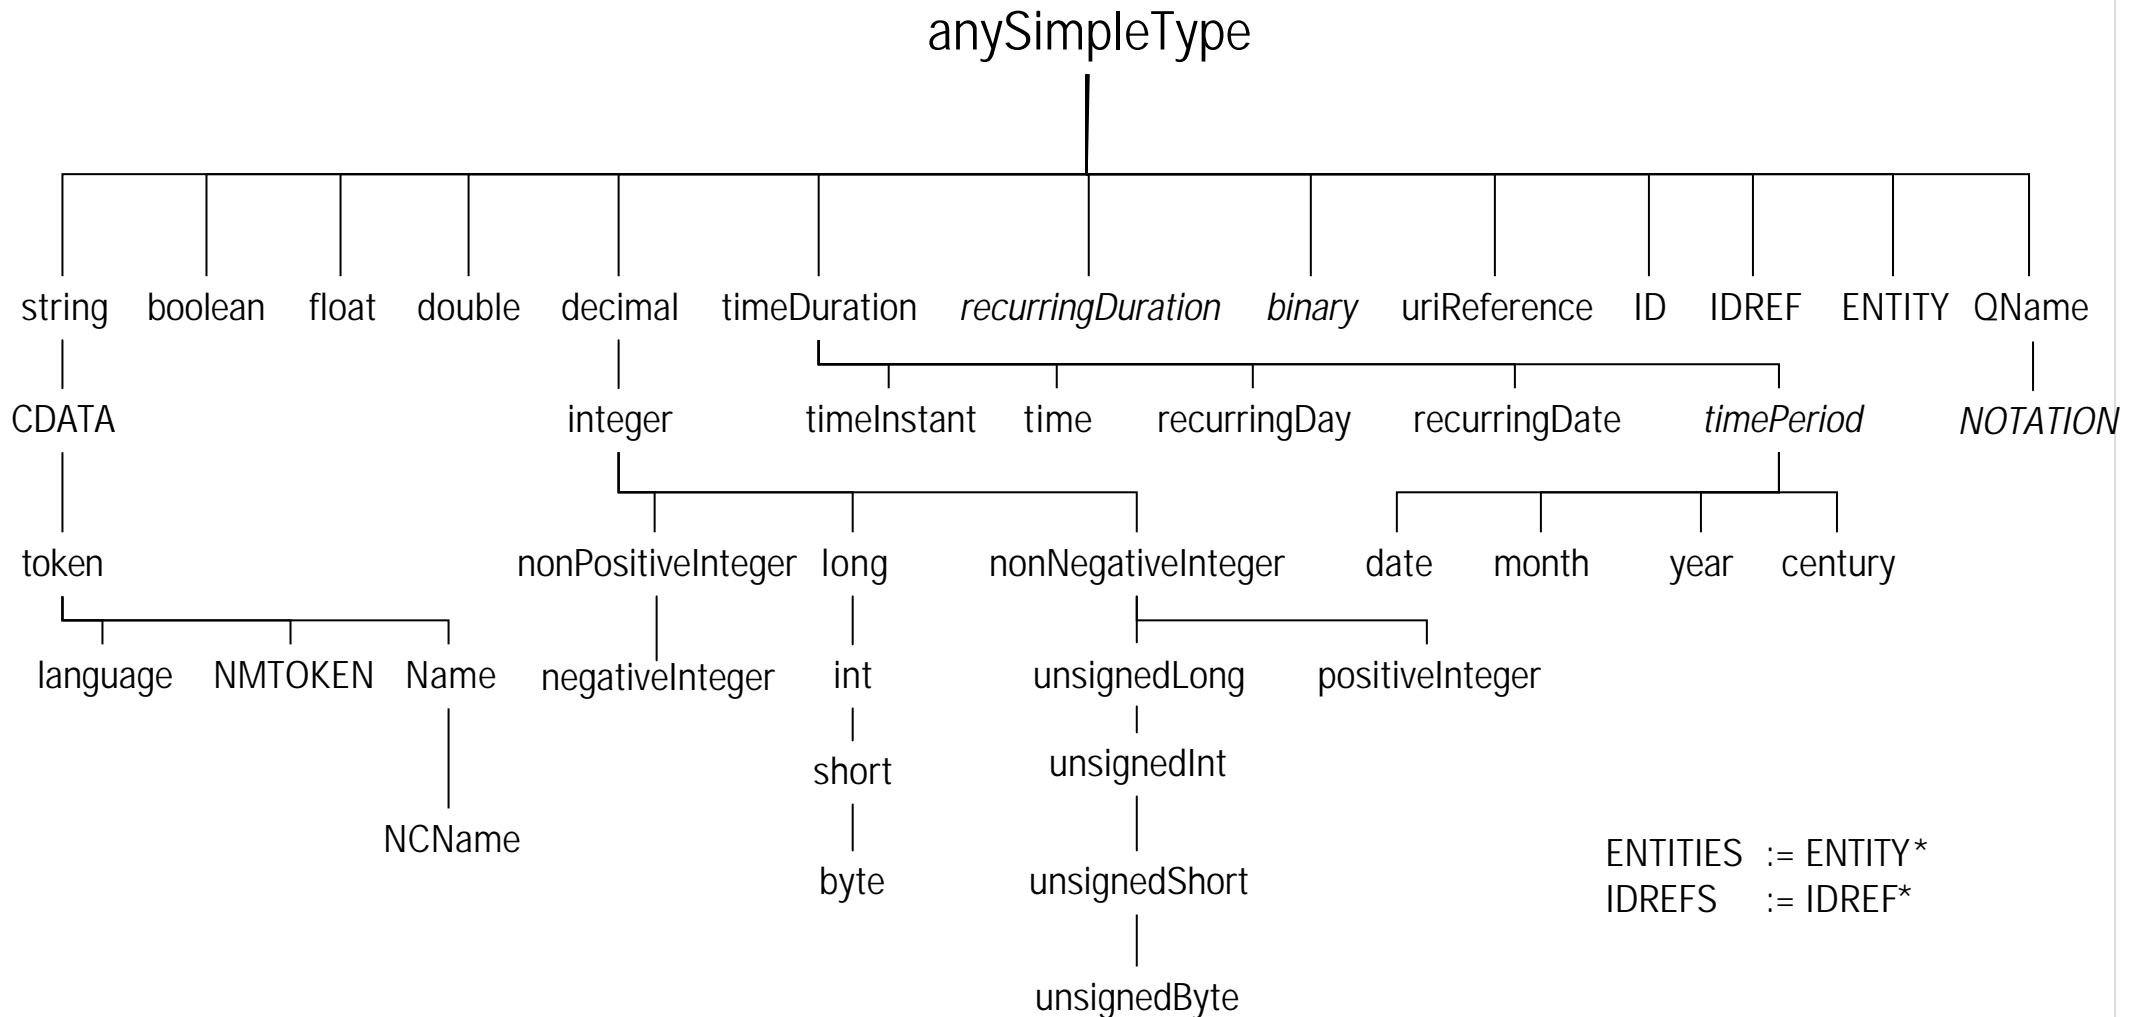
anySimpleType

string boolean float double decimal timeDuration *recurringDuration* *binary* uriReference ID IDREF ENTITY QName

CDATA integer timeInstant time recurringDay recurringDate *timePeriod* *NOTATION*

token nonPositiveInteger long nonNegativeInteger date month year century

language NMTOKEN Name negativeInteger int unsignedLong positiveInteger

short unsignedInt

NCName byte unsignedShort

unsignedByte

ENTITIES := ENTITY*
IDREFS := IDREF*